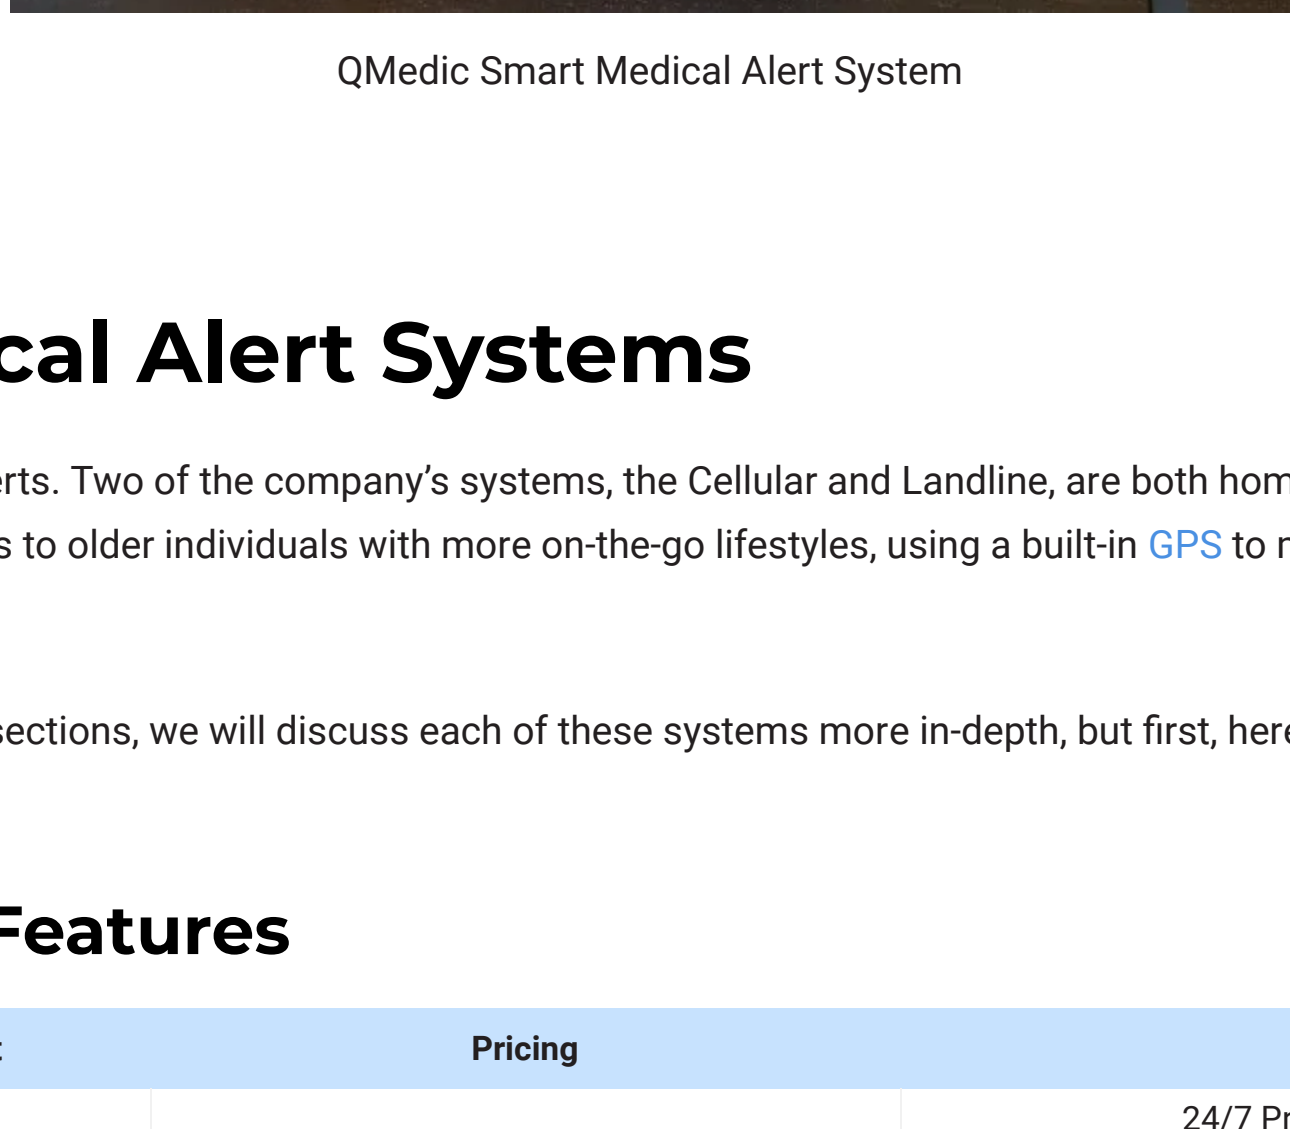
QMedic Smart Medical Alert System

cal Alert Systems

rts. Two of the company's systems, the Cellular and Landline, are both hom s to older individuals with more on-the-go lifestyles, using a built-in GPS to r

sections, we will discuss each of these systems more in-depth, but first, here

Features

| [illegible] | Pricing | |
|---|---|---|
| | | 24/7 Pr |